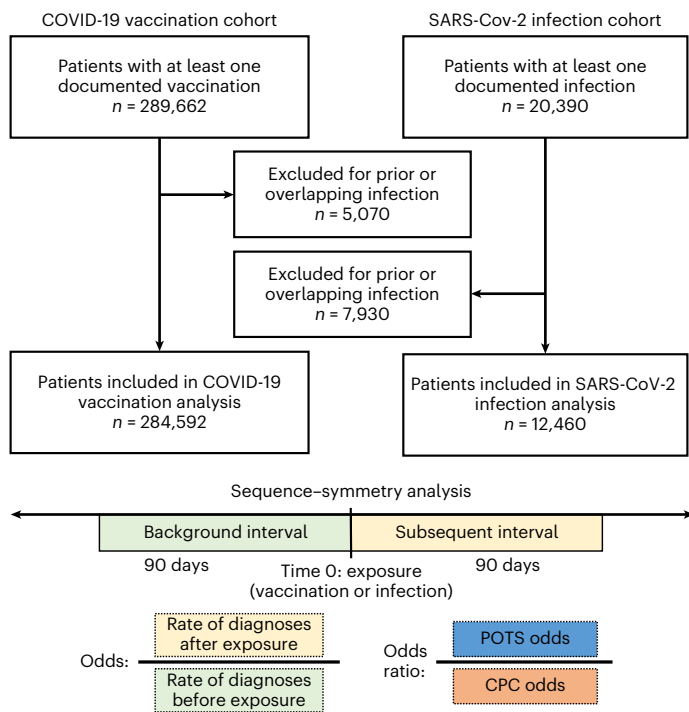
COVID-19 vaccination cohort

SARS-Cov-2 infection cohort

Patients with at least one documented vaccination
$n$ = 289,662

Patients with at least one documented infection
$n$ = 20,390

Excluded for prior or overlapping infection
$n$ = 5,070

Excluded for prior or overlapping infection
$n$ = 7,930

Patients included in COVID-19 vaccination analysis
$n$ = 284,592

Patients included in SARS-CoV-2 infection analysis
$n$ = 12,460

Sequence–symmetry analysis

Background interval

Subsequent interval

90 days

Time 0: exposure (vaccination or infection)

90 days

Odds: $\frac{\text{Rate of diagnoses after exposure}}{\text{Rate of diagnoses before exposure}}$

Odds ratio: $\frac{\text{POTS odds}}{\text{CPC odds}}$